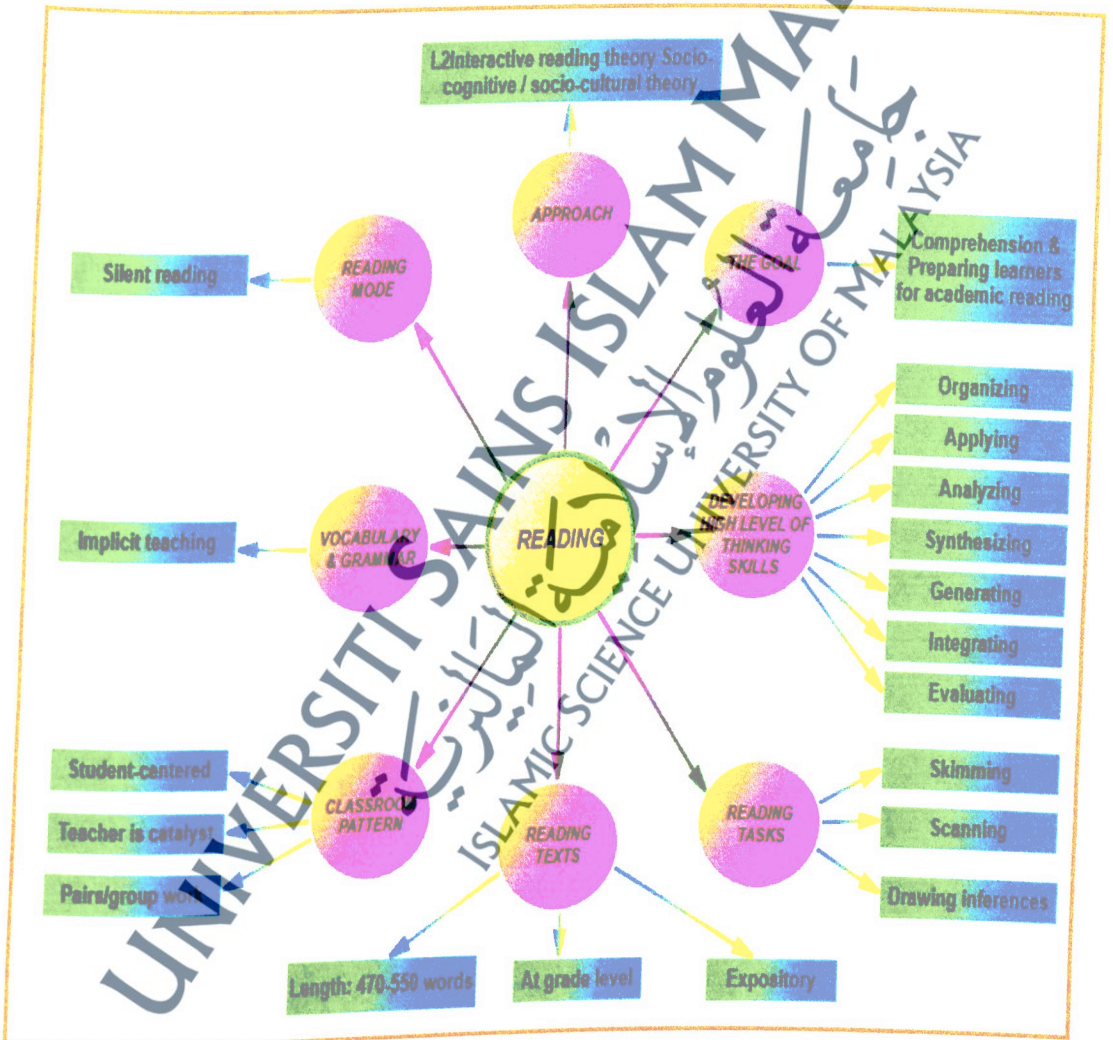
L2Interactive reading theory Socio-cognitive / socio-cultural theory

APPROACH

READING MODE

Silent reading

THE GOAL

Comprehension & Preparing learners for academic reading

READING

VOCABULARY & GRAMMAR

Implicit teaching

DEVELOPING HIGH LEVEL OF THINKING SKILLS

Organizing

Applying

Analyzing

Synthesizing

Generating

Integrating

Evaluating

CLASSROOM PATTERN

Student-centered

Teacher is catalyst

Pairs/group work

READING TEXTS

Length: 470-550 words

At grade level

Expository

READING TASKS

Skimming

Scanning

Drawing inferences

UNIVERSITI SAINS ISLAM MALAYSIA

ISLAMIC SCIENCE UNIVERSITY OF MALAYSIA

جامعة العلوم الإسلامية الماليزية